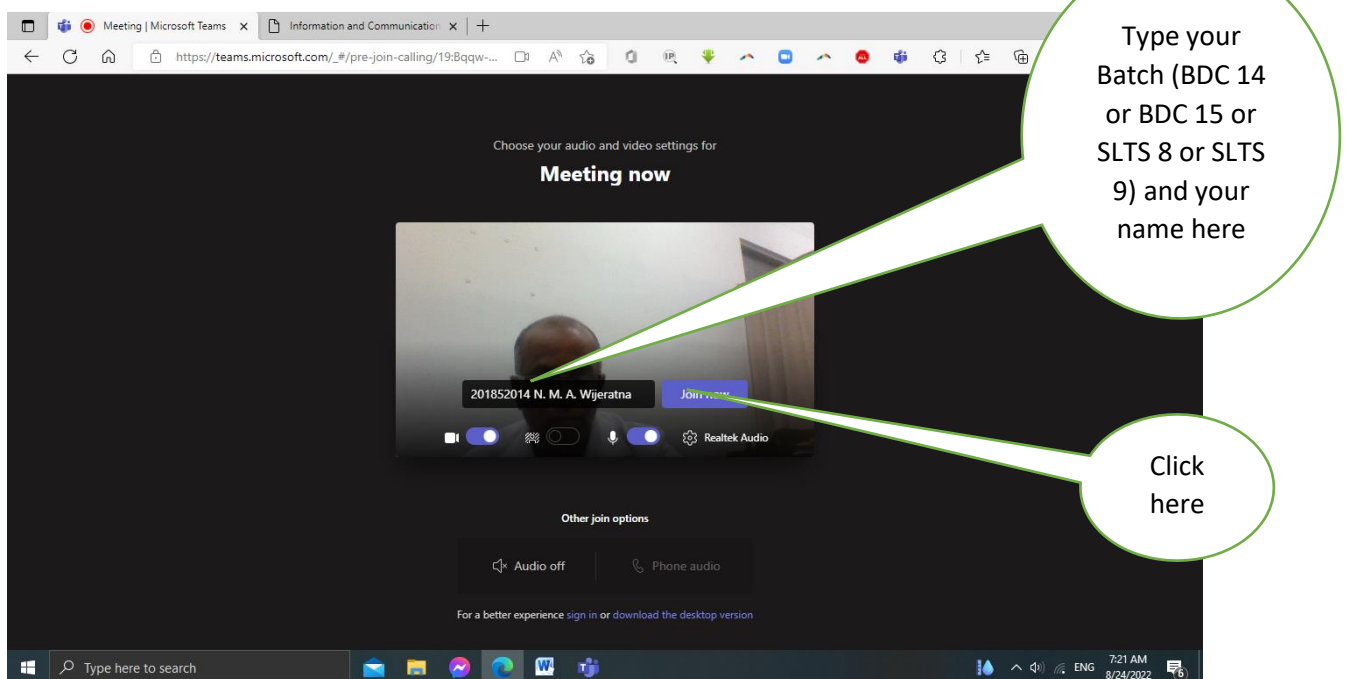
Meeting | Microsoft Teams ×
Information and Communication ×
https://teams.microsoft.com/_#/pre-join-calling/19:Bqqw-...

Type your Batch (BDC 14 or BDC 15 or SLTS 8 or SLTS 9) and your name here

Choose your audio and video settings for

Meeting now

201852014 N. M. A. Wijeratna

Join now

Realtek Audio

Click here

Other join options

Audio off

Phone audio

For a better experience sign in or download the desktop version

Type here to search

ENG 7:21 AM 8/24/2022